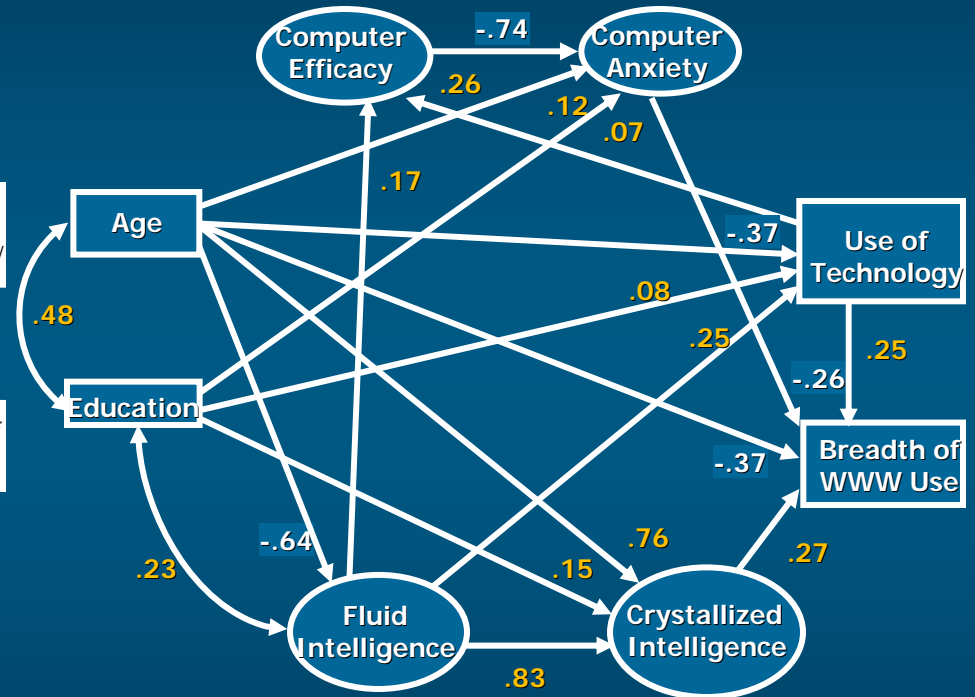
Computer Efficacy

-.74

Computer Anxiety

.26

.12

.07

.17

Age

-.37

Use of Technology

.48

.08

.25

.25

-.26

Education

Breadth of WWW Use

-.37

.76

-.64

.27

.23

.15

Fluid Intelligence

Crystallized Intelligence

.83